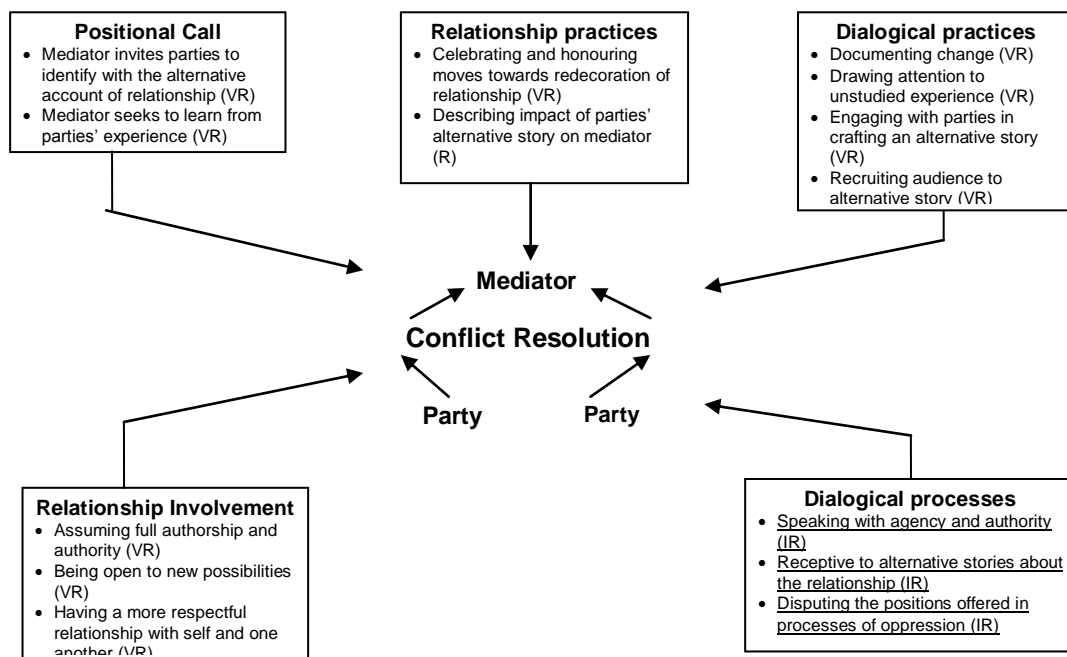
**Positional Call**
- Mediator invites parties to identify with the alternative account of relationship (VR)
- Mediator seeks to learn from parties' experience (VR)

**Relationship practices**
- Celebrating and honouring moves towards redecoration of relationship (VR)
- Describing impact of parties' alternative story on mediator (R)

**Dialogical practices**
- Documenting change (VR)
- Drawing attention to unstudied experience (VR)
- Engaging with parties in crafting an alternative story (VR)
- Recruiting audience to alternative story (VR)

Mediator

Conflict Resolution

Party

Party

**Relationship Involvement**
- Assuming full authorship and authority (VR)
- Being open to new possibilities (VR)
- Having a more respectful relationship with self and one another (VR)

**Dialogical processes**
- Speaking with agency and authority (IR)
- Receptive to alternative stories about the relationship (IR)
- Disputing the positions offered in processes of oppression (IR)